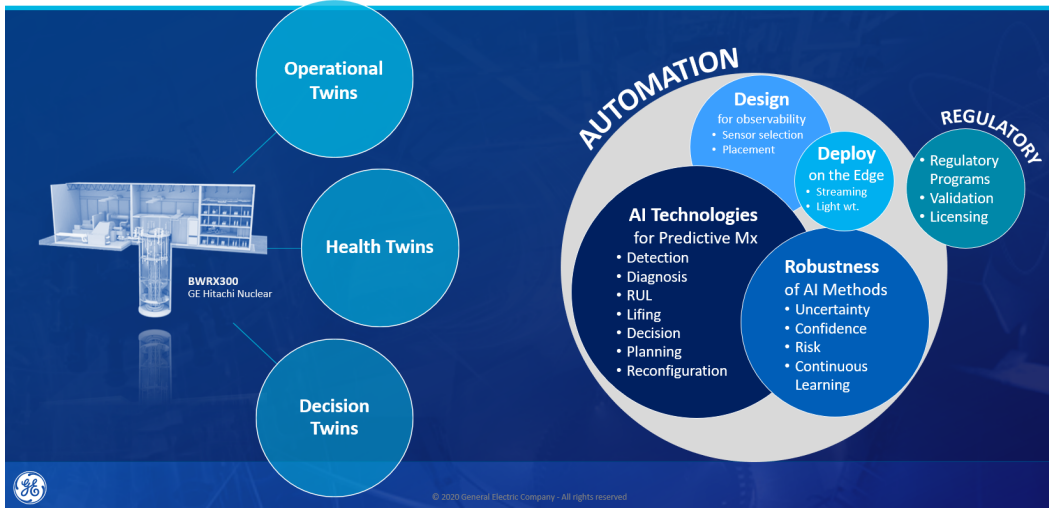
Operational Twins

Health Twins

Decision Twins

BWRX300
GE Hitachi Nuclear

AUTOMATION

Design
for observability
• Sensor selection
• Placement

Deploy
on the Edge
• Streaming
• Light wt.

REGULATORY
• Regulatory Programs
• Validation
• Licensing

AI Technologies
for Predictive Mx
• Detection
• Diagnosis
• RUL
• Lifing
• Decision
• Planning
• Reconfiguration

Robustness
of AI Methods
• Uncertainty
• Confidence
• Risk
• Continuous Learning

GE

© 2020 General Electric Company - All rights reserved